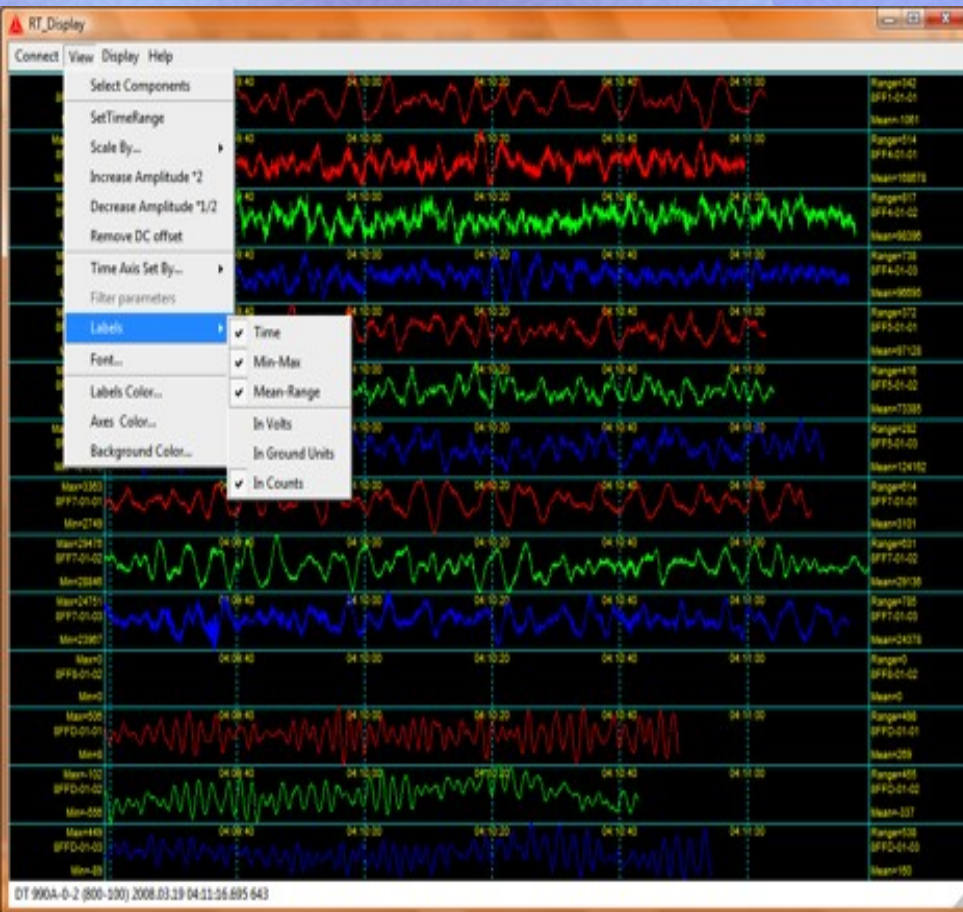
RT_Display

Connect View Display Help

Select Components
SetTimeRange
Scale By...
Increase Amplitude *2
Decrease Amplitude *1/2
Remove DC offset
Time Axis Set By...
Filter parameters
Labels
Font...
Labels Color...
Axes Color...
Background Color...

Time
Min-Max
Mean-Range
In Volts
In Ground Units
In Counts

04:10:00 04:10:20 04:10:40 04:11:00

Range=342 BFP1-01-01 Mean=1061
Range=514 BFP4-01-01 Mean=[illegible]
Range=617 BFP4-01-02 Mean=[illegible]
Range=738 BFP4-01-03 Mean=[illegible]
Range=372 BFP5-01-01 Mean=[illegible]
Range=416 BFP5-01-02 Mean=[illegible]
Range=282 BFP5-01-03 Mean=124162

Max=3353 BFP7-01-01 Min=2749
Range=614 BFP7-01-01 Mean=3101
Max=29478 BFP7-01-02 Min=28846
Range=631 BFP7-01-02 Mean=29138
Max=24751 BFP7-01-03 Min=23967
Range=785 BFP7-01-03 Mean=24378
Max=0 BFP8-01-02 Min=0
Range=0 BFP8-01-02 Mean=0
Max=508 BFPD-01-01 Min=8
Range=496 BFPD-01-01 Mean=269
Max=-102 BFPD-01-02 Min=-558
Range=455 BFPD-01-02 Mean=-337
Max=449 BFPD-01-03 Min=-89
Range=538 BFPD-01-03 Mean=160

04:09:40 04:10:00 04:10:20 04:10:40 04:11:00

DT 990A-0-2 (800-100) 2008.03.19 04:11:16.695 643